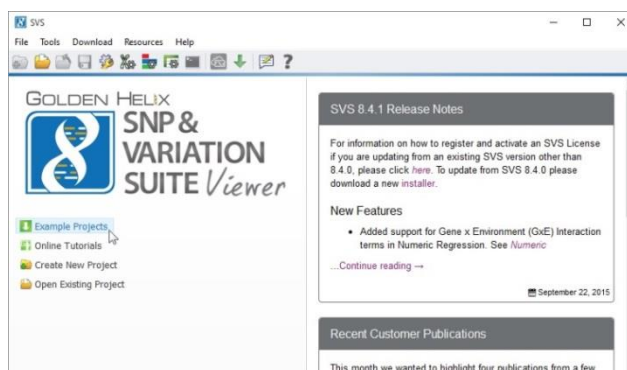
SVS

File Tools Download Resources Help

GOLDEN HELIX
SNP & VARIATION SUITE Viewer

Example Projects
Online Tutorials
Create New Project
Open Existing Project

SVS 8.4.1 Release Notes

For information on how to register and activate an SVS License if you are updating from an existing SVS version other than 8.4.0, please click here. To update from SVS 8.4.0 please download a new installer.

New Features

• Added support for Gene x Environment (GxE) Interaction terms in Numeric Regression. See Numeric

...Continue reading →

September 22, 2015

Recent Customer Publications

This month we wanted to highlight four publications from a few